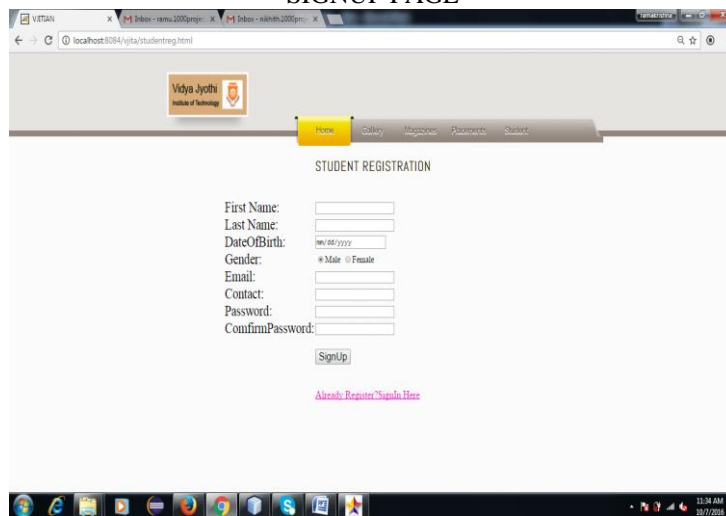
SIGNUP PAGE

VJITIAN
Inbox - ramu.1000proje
Inbox - nikhith.1000proj
ramakrishna
localhost:8084/vjita/studentreg.html

Vidya Jyothi
Institute of Technology

Home Gallery Magazines Placements Student

STUDENT REGISTRATION

First Name:
Last Name:
DateOfBirth: mm/dd/yyyy
Gender: Male Female
Email:
Contact:
Password:
ComfirmPassword:

SignUp

Already Register?SignIn Here

11:34 AM
10/7/2016